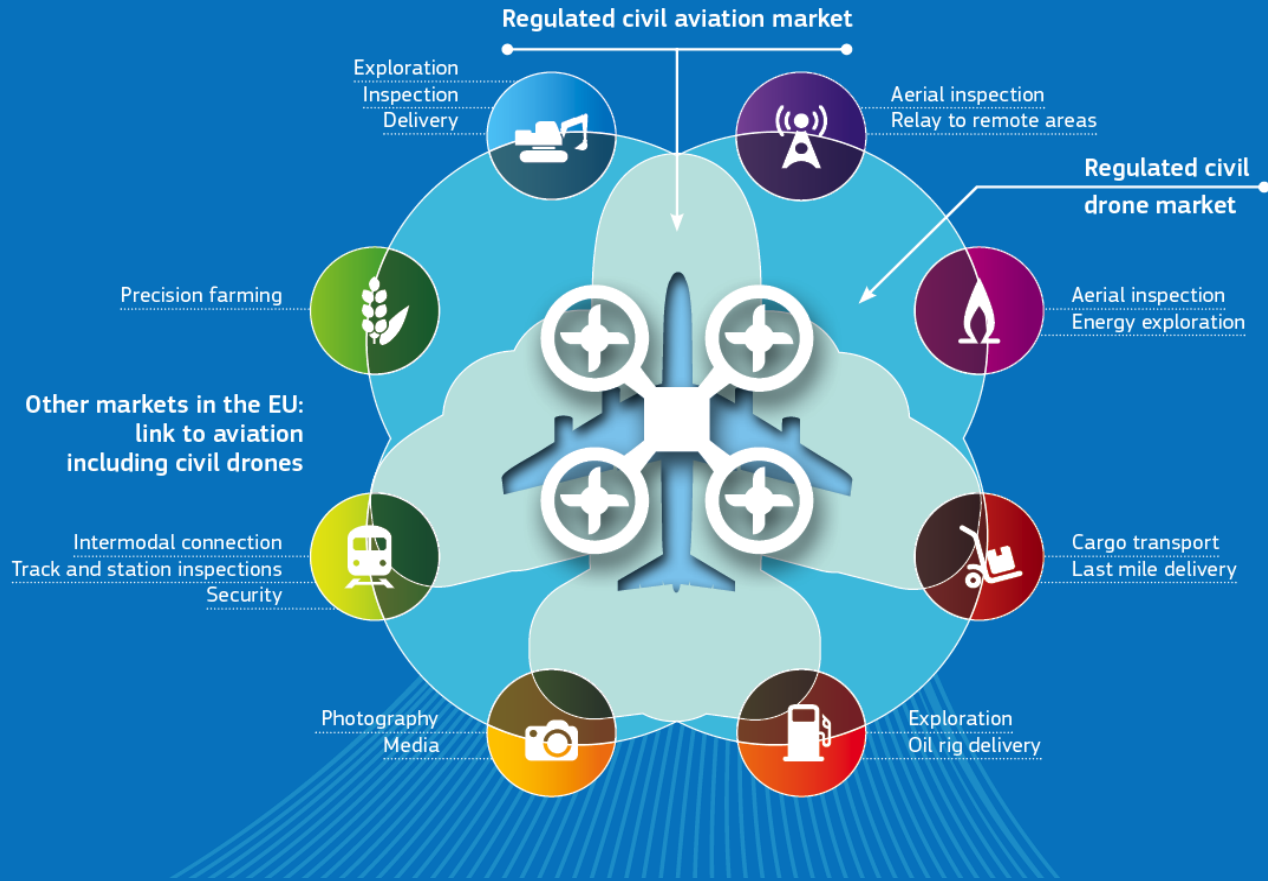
Regulated civil aviation market

Exploration
Inspection
Delivery

Aerial inspection
Relay to remote areas

Regulated civil drone market

Precision farming

Aerial inspection
Energy exploration

Other markets in the EU: link to aviation including civil drones

Intermodal connection
Track and station inspections
Security

Cargo transport
Last mile delivery

Photography
Media

Exploration
Oil rig delivery